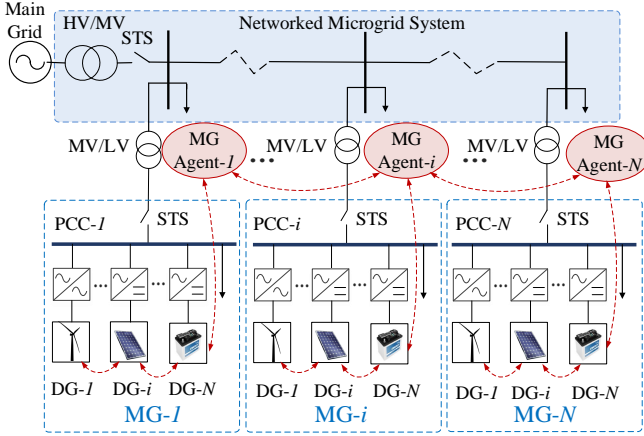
Main Grid

HV/MV

STS

Networked Microgrid System

MV/LV

MG Agent-$1$

MV/LV

MG Agent-$i$

MV/LV

MG Agent-$N$

PCC-$1$

STS

PCC-$i$

STS

PCC-$N$

STS

DG-$1$ DG-$i$ DG-$N$

MG-$1$

DG-$1$ DG-$i$ DG-$N$

MG-$i$

DG-$1$ DG-$i$ DG-$N$

MG-$N$